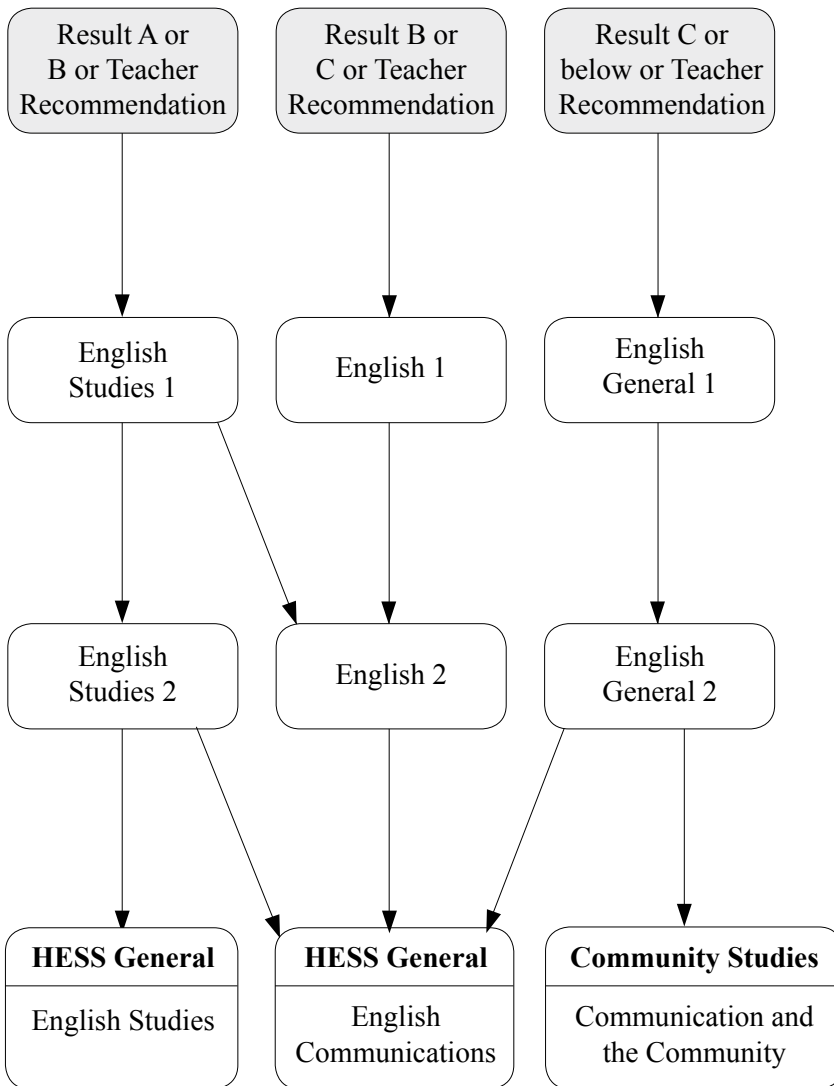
Result A or B or Teacher Recommendation

Result B or C or Teacher Recommendation

Result C or below or Teacher Recommendation

English Studies 1

English 1

English General 1

English Studies 2

English 2

English General 2

**HESS General**

English Studies

**HESS General**

English Communications

**Community Studies**

Communication and the Community